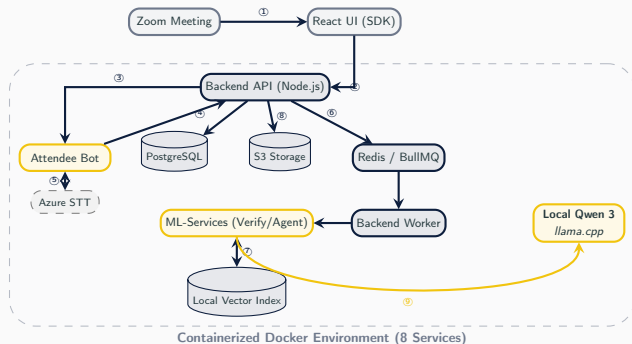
Zoom Meeting
①
React UI (SDK)
③
Backend API (Node.js)
②
④
⑧
⑥
Attendee Bot
PostgreSQL
S3 Storage
Redis / BullMQ
⑤
Azure STT
ML-Services (Verify/Agent)
Backend Worker
Local Qwen 3
llama.cpp
⑦
Local Vector Index
⑨
Containerized Docker Environment (8 Services)